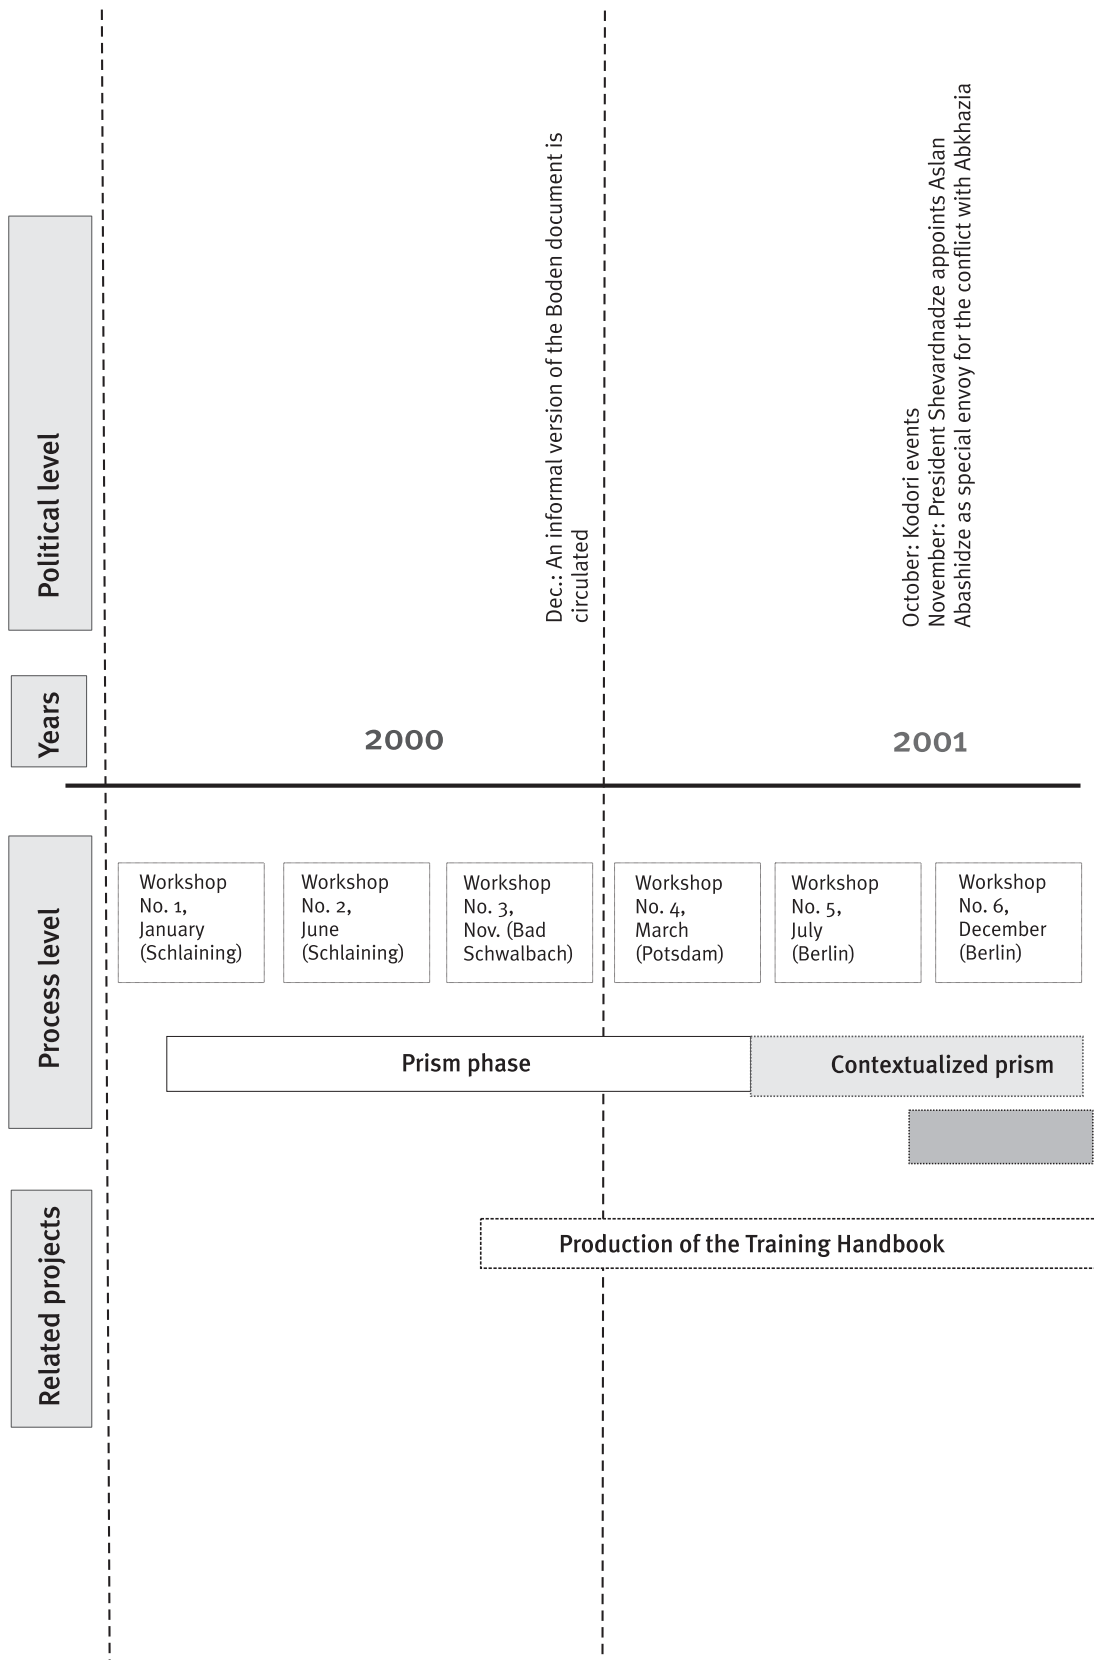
Political level

Dec.: An informal version of the Boden document is circulated

October: Kodori events
November: President Shevardnadze appoints Aslan Abashidze as special envoy for the conflict with Abkhazia

Years

2000

2001

Process level

Workshop No. 1, January (Schlaining)

Workshop No. 2, June (Schlaining)

Workshop No. 3, Nov. (Bad Schwalbach)

Workshop No. 4, March (Potsdam)

Workshop No. 5, July (Berlin)

Workshop No. 6, December (Berlin)

Prism phase

Contextualized prism

Related projects

Production of the Training Handbook